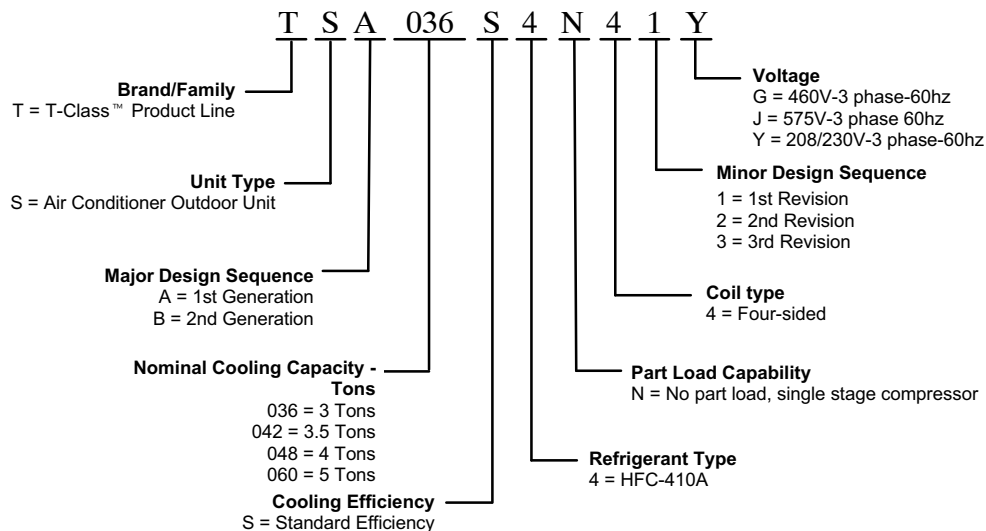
T S A 036 S 4 N 4 1 Y

**Brand/Family**
T = T-Class™ Product Line

**Unit Type**
S = Air Conditioner Outdoor Unit

**Major Design Sequence**
A = 1st Generation
B = 2nd Generation

**Nominal Cooling Capacity - Tons**
036 = 3 Tons
042 = 3.5 Tons
048 = 4 Tons
060 = 5 Tons

**Cooling Efficiency**
S = Standard Efficiency

**Voltage**
G = 460V-3 phase-60hz
J = 575V-3 phase 60hz
Y = 208/230V-3 phase-60hz

**Minor Design Sequence**
1 = 1st Revision
2 = 2nd Revision
3 = 3rd Revision

**Coil type**
4 = Four-sided

**Part Load Capability**
N = No part load, single stage compressor

**Refrigerant Type**
4 = HFC-410A